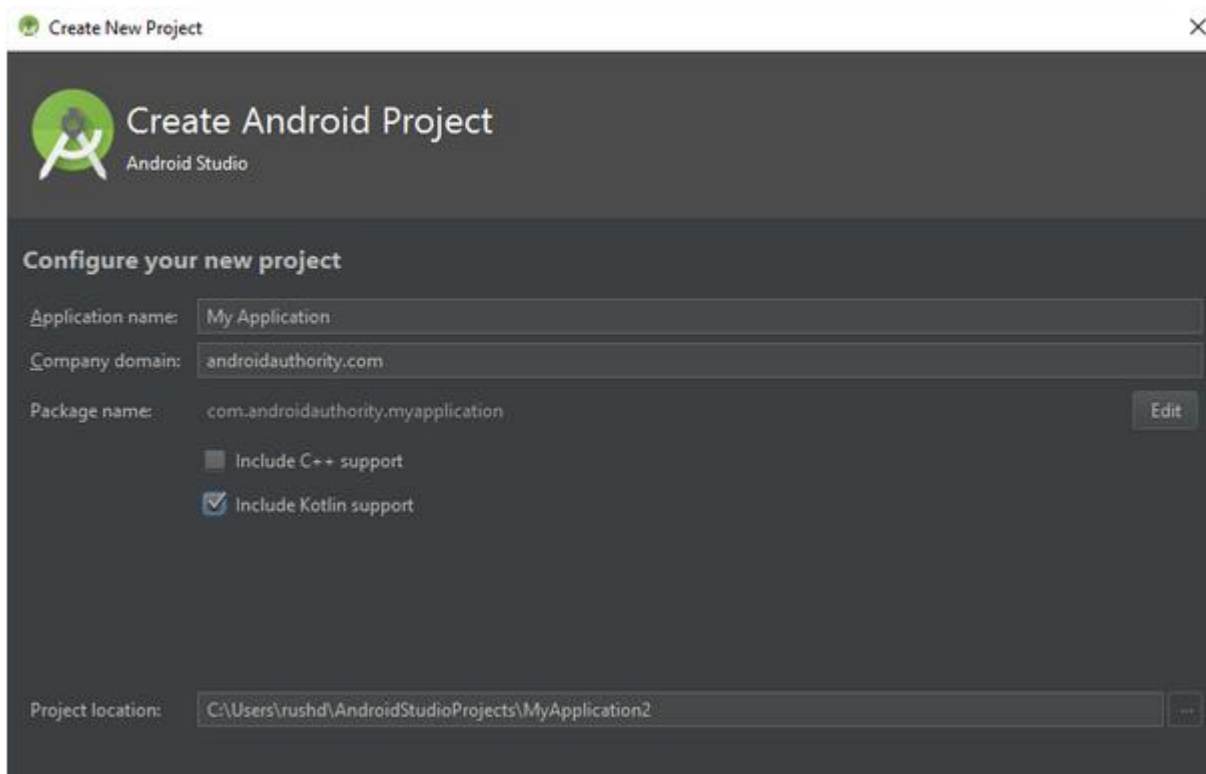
Create New Project

Create Android Project
Android Studio

Configure your new project

Application name: My Application

Company domain: androidauthority.com

Package name: com.androidauthority.myapplication Edit

Include C++ support

Include Kotlin support

Project location: C:\Users\rushd\AndroidStudioProjects\MyApplication2 ...